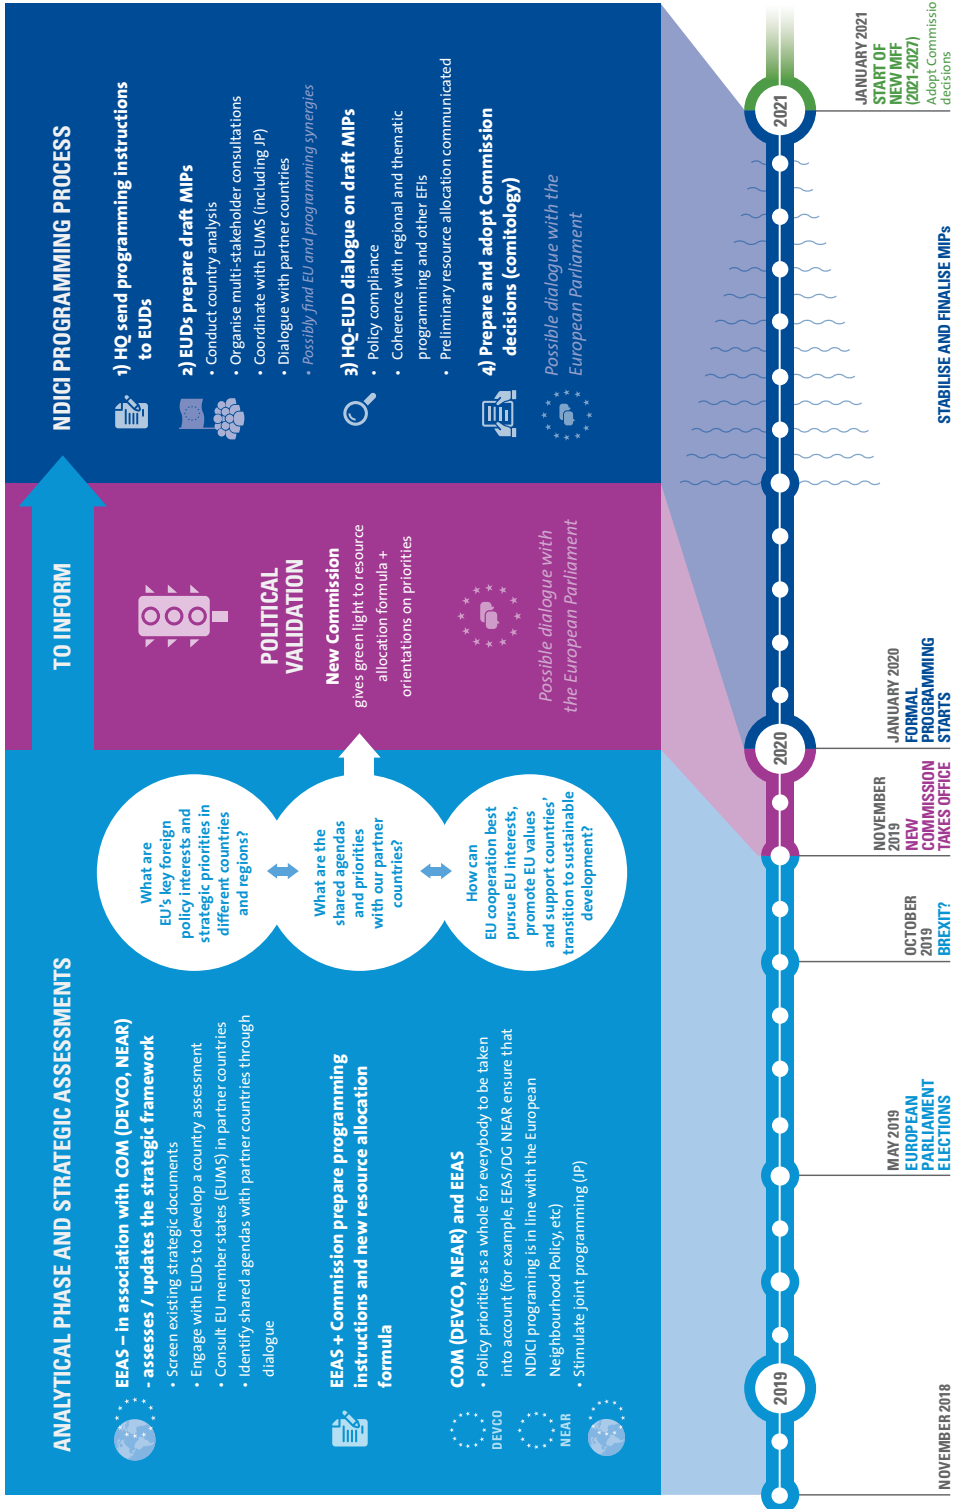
ANALYTICAL PHASE AND STRATEGIC ASSESSMENTS

EEAS – in association with COM (DEVCO, NEAR) - assesses / updates the strategic framework
• Screen existing strategic documents
• Engage with EUDs to develop a country assessment
• Consult EU member states (EUMS) in partner countries
• Identify shared agendas with partner countries through dialogue

EEAS + Commission prepare programming instructions and new resource allocation formula

COM (DEVCO, NEAR) and EEAS
• Policy priorities as a whole for everybody to be taken into account (for example, EEAS/DG NEAR ensure that NDICI programming is in line with the European Neighbourhood Policy, etc)
• Stimulate joint programming (JP)

DEVCO
NEAR

What are EU's key foreign policy interests and strategic priorities in different countries and regions?

What are the shared agendas and priorities with our partner countries?

How can EU cooperation best pursue EU interests, promote EU values and support countries' transition to sustainable development?

TO INFORM

POLITICAL VALIDATION

New Commission gives green light to resource allocation formula + orientations on priorities

Possible dialogue with the European Parliament

NDICI PROGRAMMING PROCESS

1) HQ send programming instructions to EUDs

2) EUDs prepare draft MIPs
• Conduct country analysis
• Organise multi-stakeholder consultations
• Coordinate with EUMS (including JP)
• Dialogue with partner countries
• Possibly find EU and programming synergies

3) HQ-EUD dialogue on draft MIPs
• Policy compliance
• Coherence with regional and thematic programming and other EFIs
• Preliminary resource allocation communicated

4) Prepare and adopt Commission decisions (comitology)

Possible dialogue with the European Parliament

2019
2020
2021

NOVEMBER 2018

MAY 2019 EUROPEAN PARLIAMENT ELECTIONS

OCTOBER 2019 BREXIT?

NOVEMBER 2019 NEW COMMISSION TAKES OFFICE

JANUARY 2020 FORMAL PROGRAMMING STARTS

STABILISE AND FINALISE MIPs

JANUARY 2021 START OF NEW MFF (2021-2027)
Adopt Commissio decisions